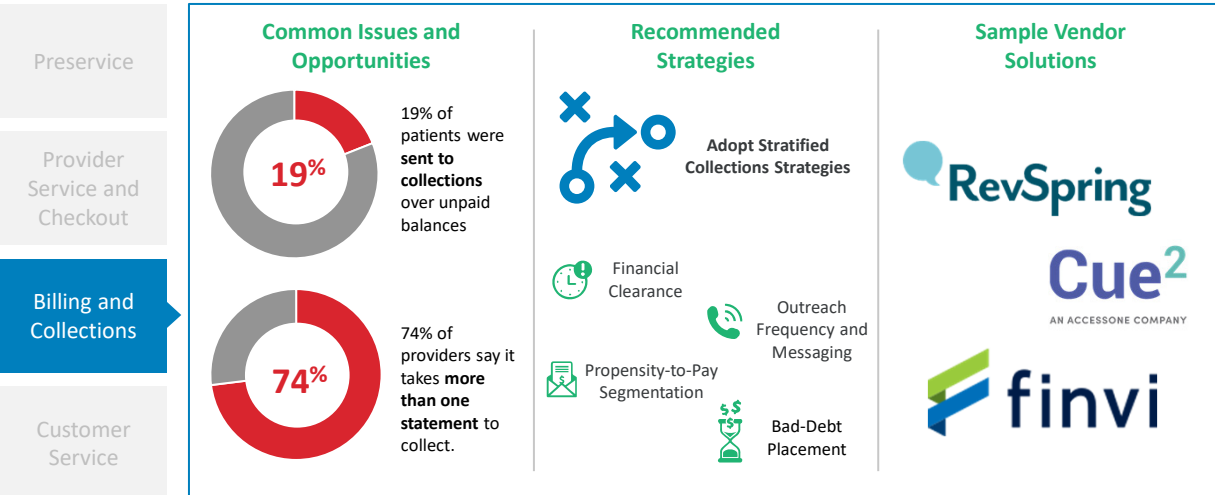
Preservice

Provider Service and Checkout

Billing and Collections

Customer Service

Common Issues and Opportunities

19%

19% of patients were **sent to collections** over unpaid balances

74%

74% of providers say it takes **more than one statement** to collect.

Recommended Strategies

Adopt Stratified Collections Strategies

Financial Clearance

Outreach Frequency and Messaging

Propensity-to-Pay Segmentation

Bad-Debt Placement

Sample Vendor Solutions

RevSpring

Cue$^2$
AN ACCESSONE COMPANY

finvi